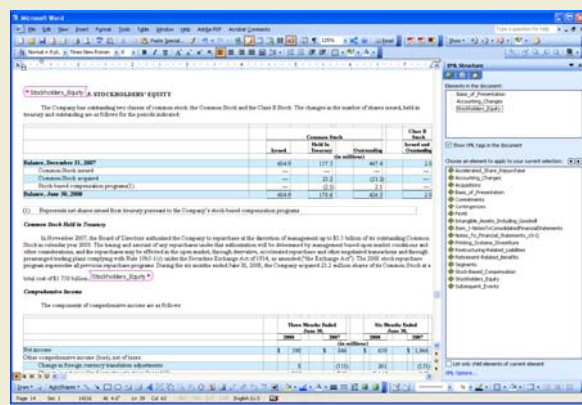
Microsoft Word

File Edit View Insert Format Tools Table Window Help Adobe PDF Acrobat Comments

Times New Roman

Stockholders_Equity

8. STOCKHOLDERS' EQUITY

The Company has outstanding two classes of common stock: the Common Stock and the Class B Stock. The changes in the number of shares issued, held in treasury and outstanding are as follows for the periods indicated:

| | Common Stock | | | Class B Stock |
|---|---|---|---|---|
| | Issued | Held In Treasury | Outstanding | Issued and Outstanding |
| | (in millions) | | | |
| Balance, December 31, 2007 | 604.9 | 157.5 | 447.4 | 2.0 |
| Common Stock issued | — | — | — | — |
| Common Stock acquired | — | 23.2 | (23.2) | — |
| Stock-based compensation programs(1) | — | (2.0) | 2.0 | — |
| Balance, June 30, 2008 | 604.9 | 178.6 | 426.2 | 2.0 |

(1) Represents net shares issued from treasury pursuant to the Company's stock-based compensation programs.

Common Stock Held in Treasury

In November 2007, the Board of Directors authorized the Company to repurchase at its discretion of management up to $3.5 billion of its outstanding Common Stock in calendar year 2008. The timing and amount of any repurchases under this authorization will be determined by management based upon market conditions and other considerations, and the repurchases may be effected in the open market, through derivative, accelerated repurchase and other negotiated transactions and through prearranged trading plans complying with Rule 10b5-1(c) under the Securities Exchange Act of 1934, as amended ("the Exchange Act"). The 2008 stock repurchase program supersedes all previous repurchase programs. During the six months ended June 30, 2008, the Company acquired 23.2 million shares of its Common Stock at a total cost of $1,750 billion. Stockholders_Equity

Comprehensive Income

The components of comprehensive income are as follows:

| | Three Months Ended June 30, | | Six Months Ended June 30, | |
|---|---|---|---|---|
| | 2008 | 2007 | 2008 | 2007 |
| | (in millions) | | | |
| Net income | $ 198 | $ 846 | $ 639 | $ 1,866 |
| Other comprehensive income (loss), net of taxes: | | | | |
| Change in foreign currency translation adjustments | 3 | (111) | 261 | (17) |

XML Structure

Elements in the document:
Basis_of_Presentation
Accounting_Changes
Stockholders_Equity

Show XML tags in the document

Choose an element to apply to your current selection:
Accelerated_Share_Repurchase
Accounting_Changes
Acquisitions
Basis_of_Presentation
Commitments
Contingencies
Fvalid
Intangible_Assets_Including_Goodwill
Item_1-Notes To Consolidated Financial Statements
Notes_To_Financial_Statements_10-Q
Pending_Systems_Divestiture
Restructuring_Related_Liabilities
Retirement_Related_Benefits
Segments
Stock-Based_Compensation
Stockholders_Equity
Subsequent_Events

List only child elements of current element

XML Options...

Draw AutoShapes

Page 14 Sec 1 14/16 At 4.6" Ln 39 Col 42 English (U.S.)